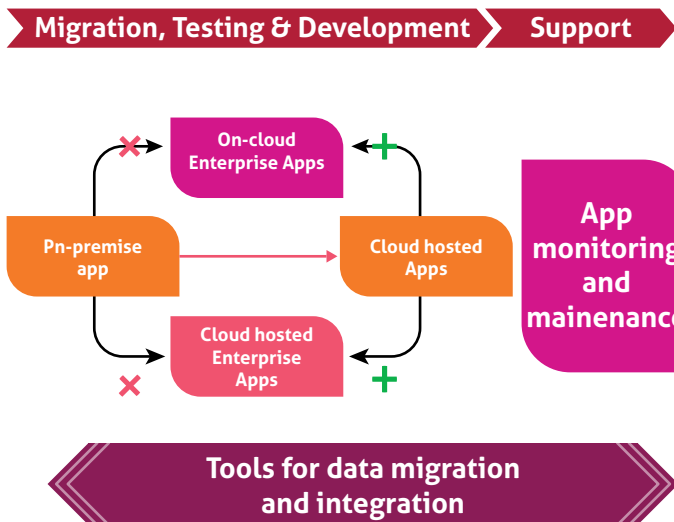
Migration, Testing & Development

Support

On-cloud Enterprise Apps

Pn-premise app

Cloud hosted Apps

Cloud hosted Enterprise Apps

App monitoring and mainenance

Tools for data migration and integration